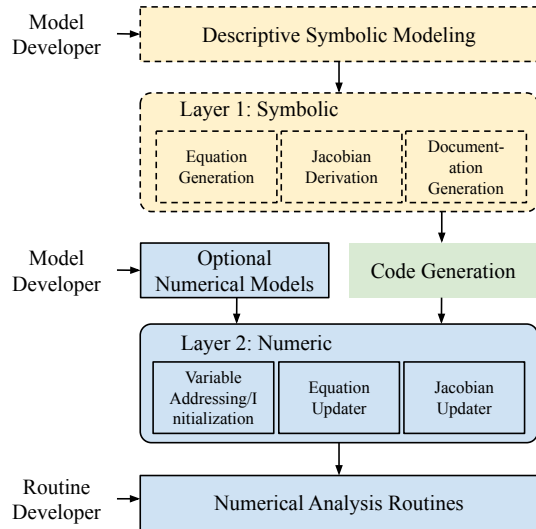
Model Developer

Descriptive Symbolic Modeling

Layer 1: Symbolic

Equation Generation

Jacobian Derivation

Documentation Generation

Model Developer

Optional Numerical Models

Code Generation

Layer 2: Numeric

Variable Addressing/Initialization

Equation Updater

Jacobian Updater

Routine Developer

Numerical Analysis Routines